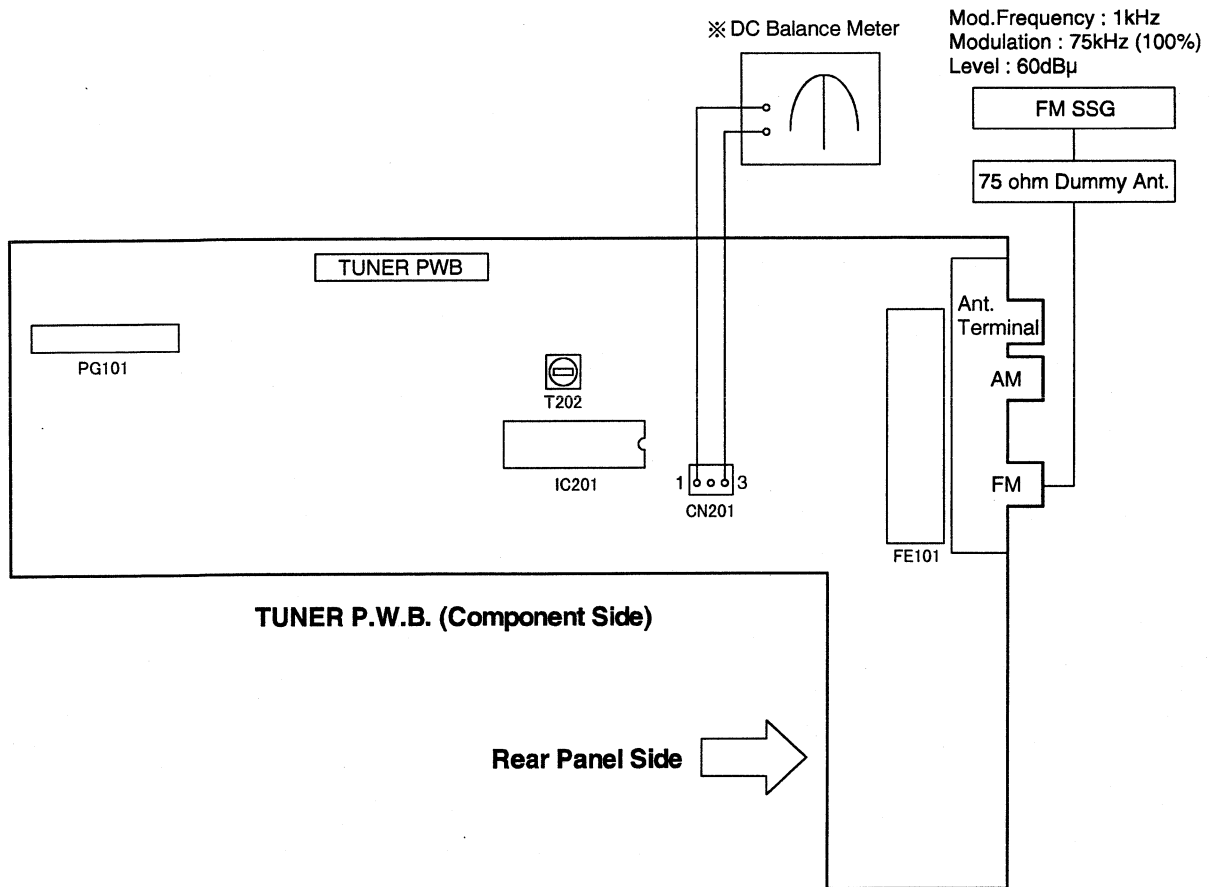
※ DC Balance Meter

Mod.Frequency : 1kHz
Modulation : 75kHz (100%)
Level : 60dBμ

FM SSG

75 ohm Dummy Ant.

TUNER PWB

PG101

T202

IC201

1 3
CN201

FE101

Ant.
Terminal

AM

FM

TUNER P.W.B. (Component Side)

Rear Panel Side